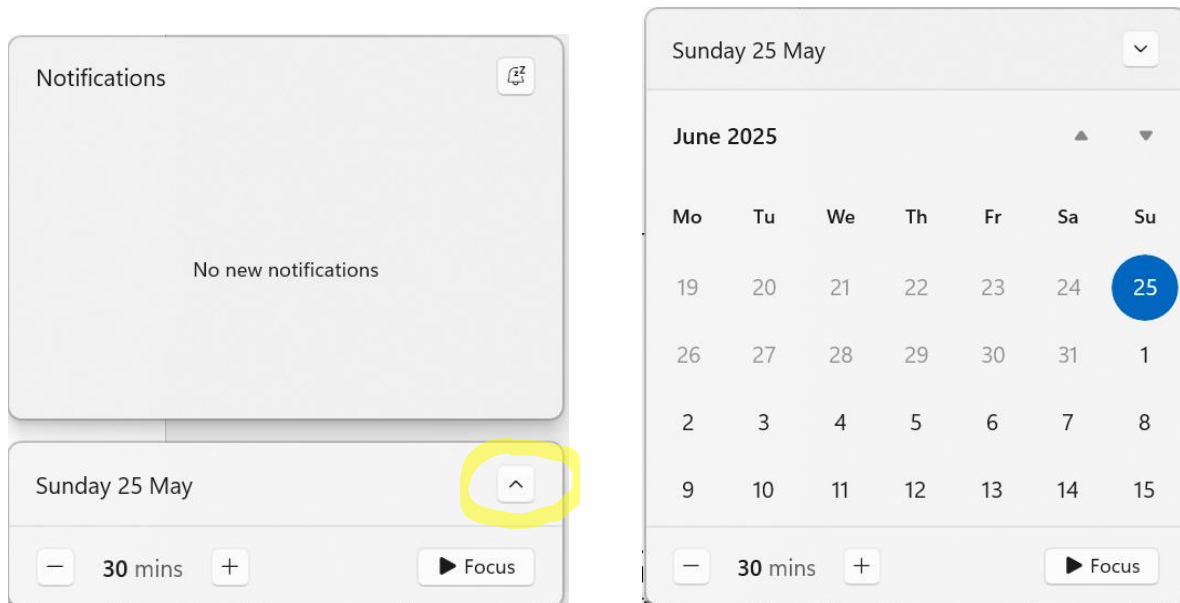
Notifications

No new notifications

Sunday 25 May

− 30 mins +

Focus

Sunday 25 May

June 2025

| Mo | Tu | We | Th | Fr | Sa | Su |
|---|---|---|---|---|---|---|
| 19 | 20 | 21 | 22 | 23 | 24 | 25 |
| 26 | 27 | 28 | 29 | 30 | 31 | 1 |
| 2 | 3 | 4 | 5 | 6 | 7 | 8 |
| 9 | 10 | 11 | 12 | 13 | 14 | 15 |

− 30 mins +

Focus